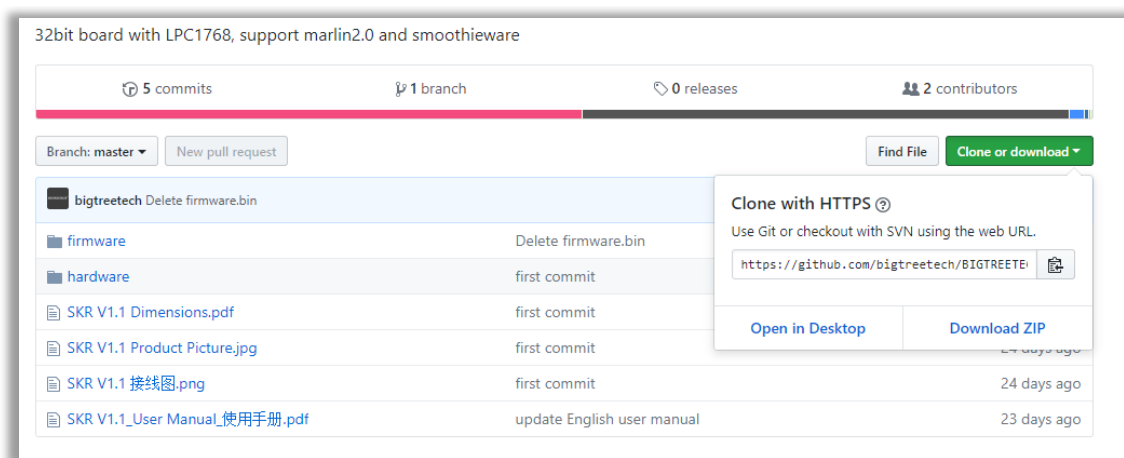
32bit board with LPC1768, support marlin2.0 and smoothieware

5 commits
1 branch
0 releases
2 contributors

Branch: master
New pull request
Find File
Clone or download

bigtreetech Delete firmware.bin

Clone with HTTPS
Use Git or checkout with SVN using the web URL.
https://github.com/bigtreetech/BIGTREETE
Open in Desktop
Download ZIP

| | | |
|---|---|---|
| firmware | Delete firmware.bin | |
| hardware | first commit | |
| SKR V1.1 Dimensions.pdf | first commit | |
| SKR V1.1 Product Picture.jpg | first commit | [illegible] days ago |
| SKR V1.1 接线图.png | first commit | 24 days ago |
| SKR V1.1_User Manual_使用手册.pdf | update English user manual | 23 days ago |